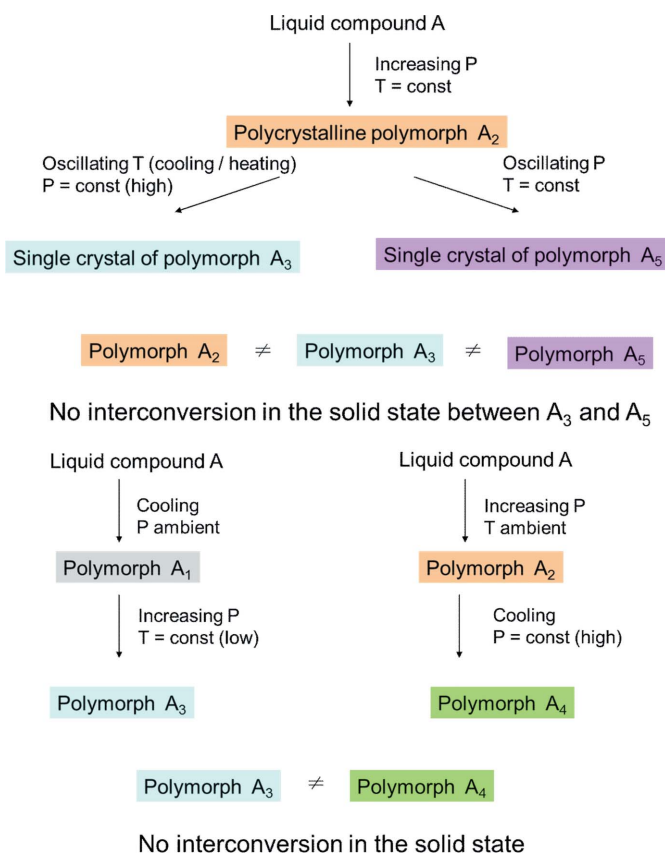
Liquid compound A

Increasing P
T = const

Polycrystalline polymorph $A_2$

Oscillating T (cooling / heating)
P = const (high)

Oscillating P
T = const

Single crystal of polymorph $A_3$

Single crystal of polymorph $A_5$

Polymorph $A_2$ $\neq$ Polymorph $A_3$ $\neq$ Polymorph $A_5$

No interconversion in the solid state between $A_3$ and $A_5$

Liquid compound A

Cooling
P ambient

Polymorph $A_1$

Increasing P
T = const (low)

Polymorph $A_3$

Liquid compound A

Increasing P
T ambient

Polymorph $A_2$

Cooling
P = const (high)

Polymorph $A_4$

Polymorph $A_3$ $\neq$ Polymorph $A_4$

No interconversion in the solid state